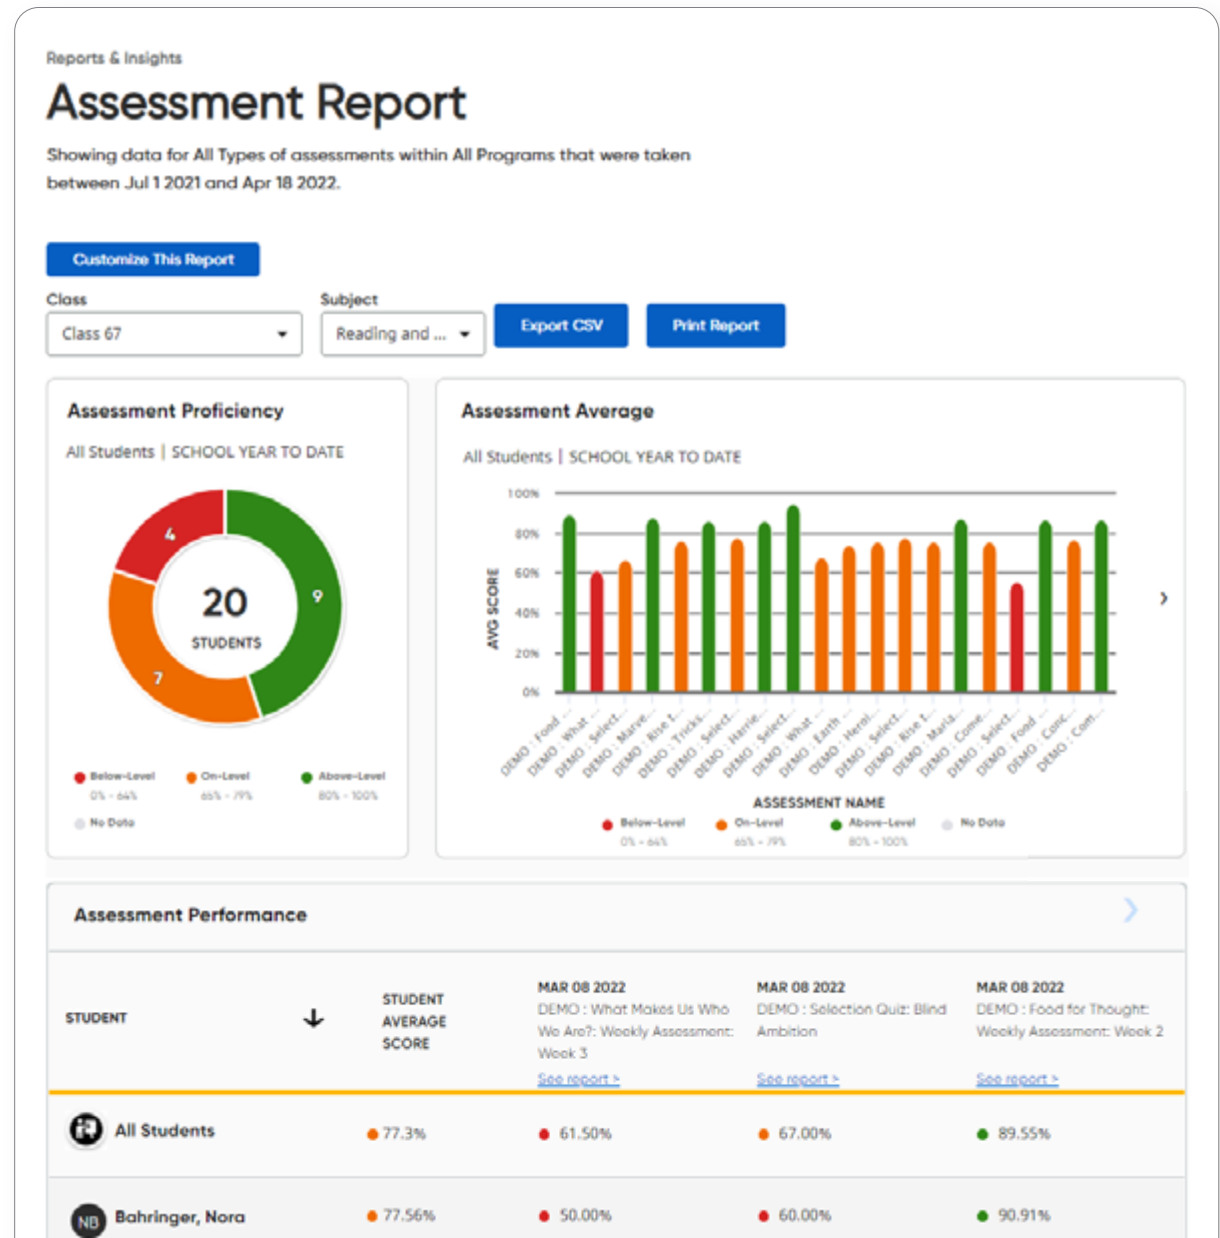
Reports & Insights

Assessment Report

Showing data for All Types of assessments within All Programs that were taken between Jul 1 2021 and Apr 18 2022.

Customize This Report

Class
Class 67

Subject
Reading and ...

Export CSV

Print Report

Assessment Proficiency

All Students | SCHOOL YEAR TO DATE

4
9
7
20
STUDENTS

Below-Level 0% - 64%
On-Level 65% - 79%
Above-Level 80% - 100%
No Data

Assessment Average

All Students | SCHOOL YEAR TO DATE

100%
80%
60%
40%
20%
0%
AVG SCORE

DEMO : Food ... DEMO : What ... DEMO : Select... DEMO : Marve... DEMO : Rise t... DEMO : Tricks... DEMO : Select... DEMO : Harrie... DEMO : Select... DEMO : What ... DEMO : Earth ... DEMO : Heroi... DEMO : Select... DEMO : Rise t... DEMO : Maria... DEMO : Come... DEMO : Select... DEMO : Food ... DEMO : Conc... DEMO : Com...

ASSESSMENT NAME

Below-Level 0% - 64%
On-Level 65% - 79%
Above-Level 80% - 100%
No Data

Assessment Performance

| STUDENT | STUDENT AVERAGE SCORE | MAR 08 2022 DEMO : What Makes Us Who We Are?: Weekly Assessment: Week 3 See report > | MAR 08 2022 DEMO : Selection Quiz: Blind Ambition See report > | MAR 08 2022 DEMO : Food for Thought: Weekly Assessment: Week 2 See report > |
|---|---|---|---|---|
| All Students | 77.3% | 61.50% | 67.00% | 89.55% |
| NB Bahringer, Nora | 77.56% | 50.00% | 60.00% | 90.91% |